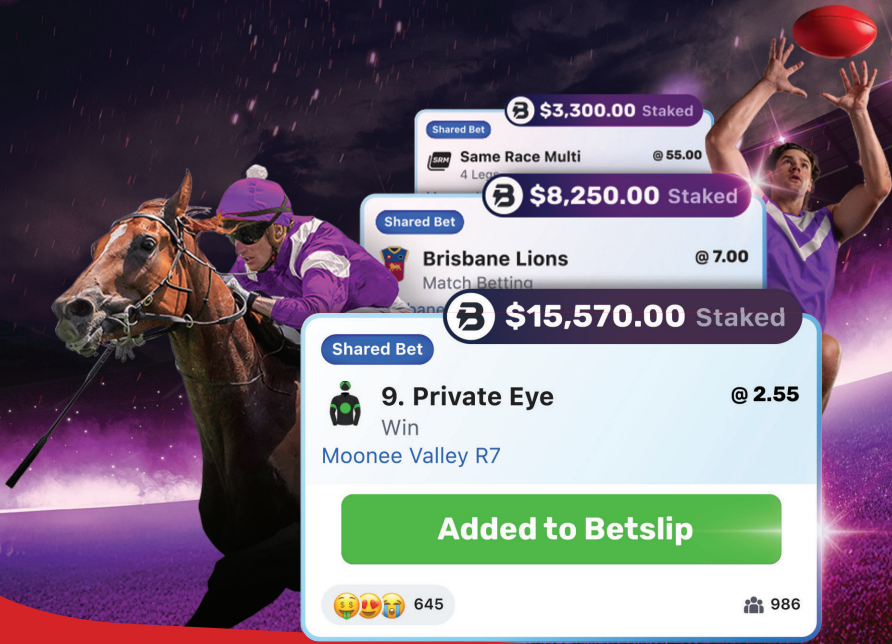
$3,300.00 Staked
Shared Bet
Same Race Multi
4 Legs
@ 55.00

$8,250.00 Staked
Shared Bet
Brisbane Lions
Match Betting
@ 7.00

$15,570.00 Staked
Shared Bet
9. Private Eye
Win
Moonee Valley R7
@ 2.55

Added to Betslip

645
986